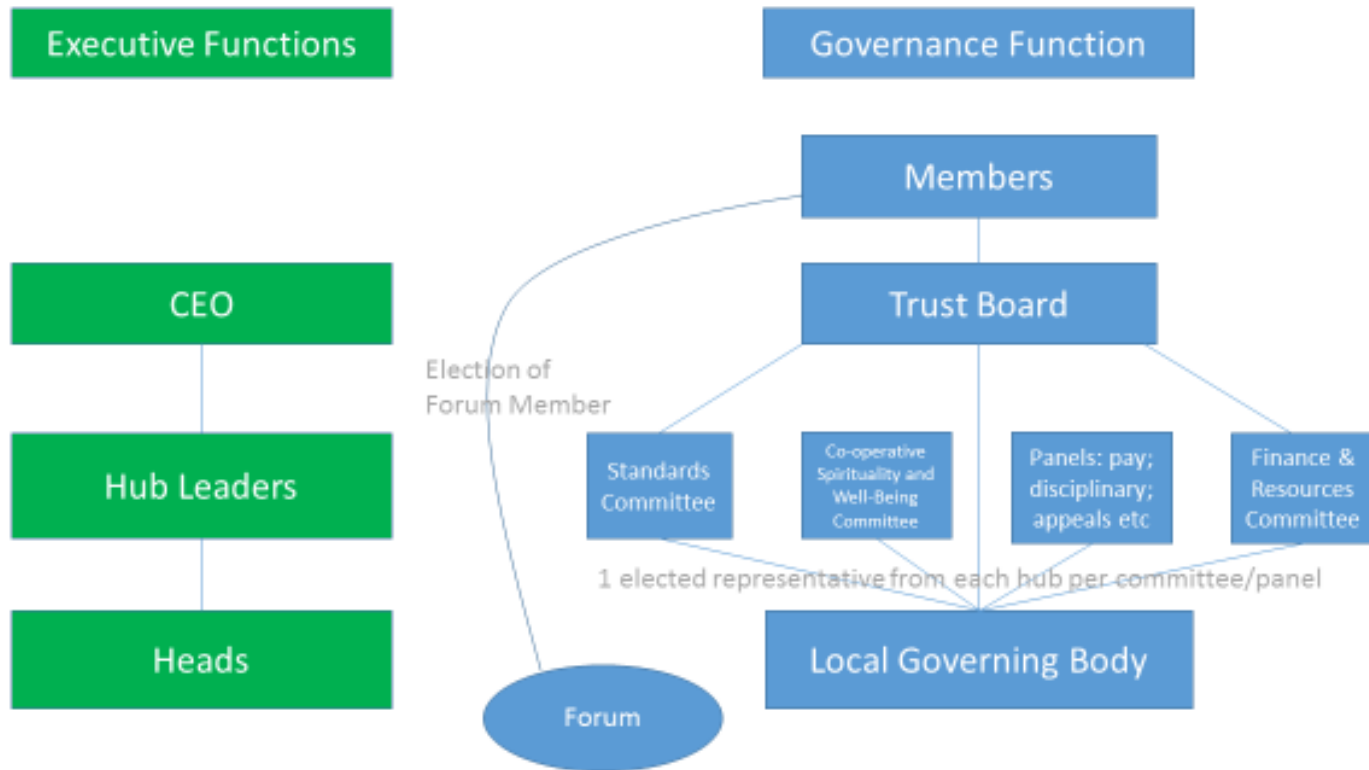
Executive Functions

Governance Function

Members

CEO

Trust Board

Election of Forum Member

Hub Leaders

Standards Committee

Co-operative Spirituality and Well-Being Committee

Panels: pay; disciplinary; appeals etc

Finance & Resources Committee

1 elected representative from each hub per committee/panel

Heads

Local Governing Body

Forum